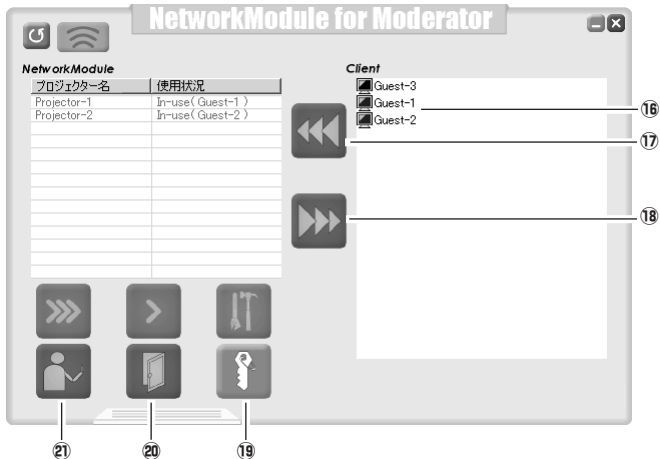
NetworkModule for Moderator

NetworkModule

| プロジェクター名 | 使用状況 |
|---|---|
| Projector-1 | In-use( Guest-1 ) |
| Projector-2 | In-use( Guest-2 ) |

Client

Guest-3
Guest-1
Guest-2

⑯
⑰
⑱
㉑
⑳
⑲